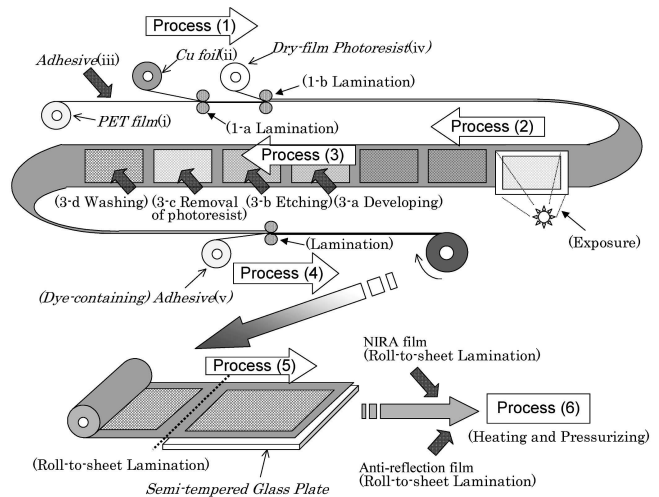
Process (1)

Adhesive(iii)

Cu foil(ii)

Dry-film Photoresist(iv)

(1-b Lamination)

PET film(i)

(1-a Lamination)

Process (2)

Process (3)

(3-d Washing)

(3-c Removal of photoresist)

(3-b Etching)

(3-a Developing)

(Exposure)

(Lamination)

(Dye-containing) Adhesive(v)

Process (4)

Process (5)

NIRA film (Roll-to-sheet Lamination)

Process (6)

(Heating and Pressurizing)

(Roll-to-sheet Lamination)

Semi-tempered Glass Plate

Anti-reflection film (Roll-to-sheet Lamination)